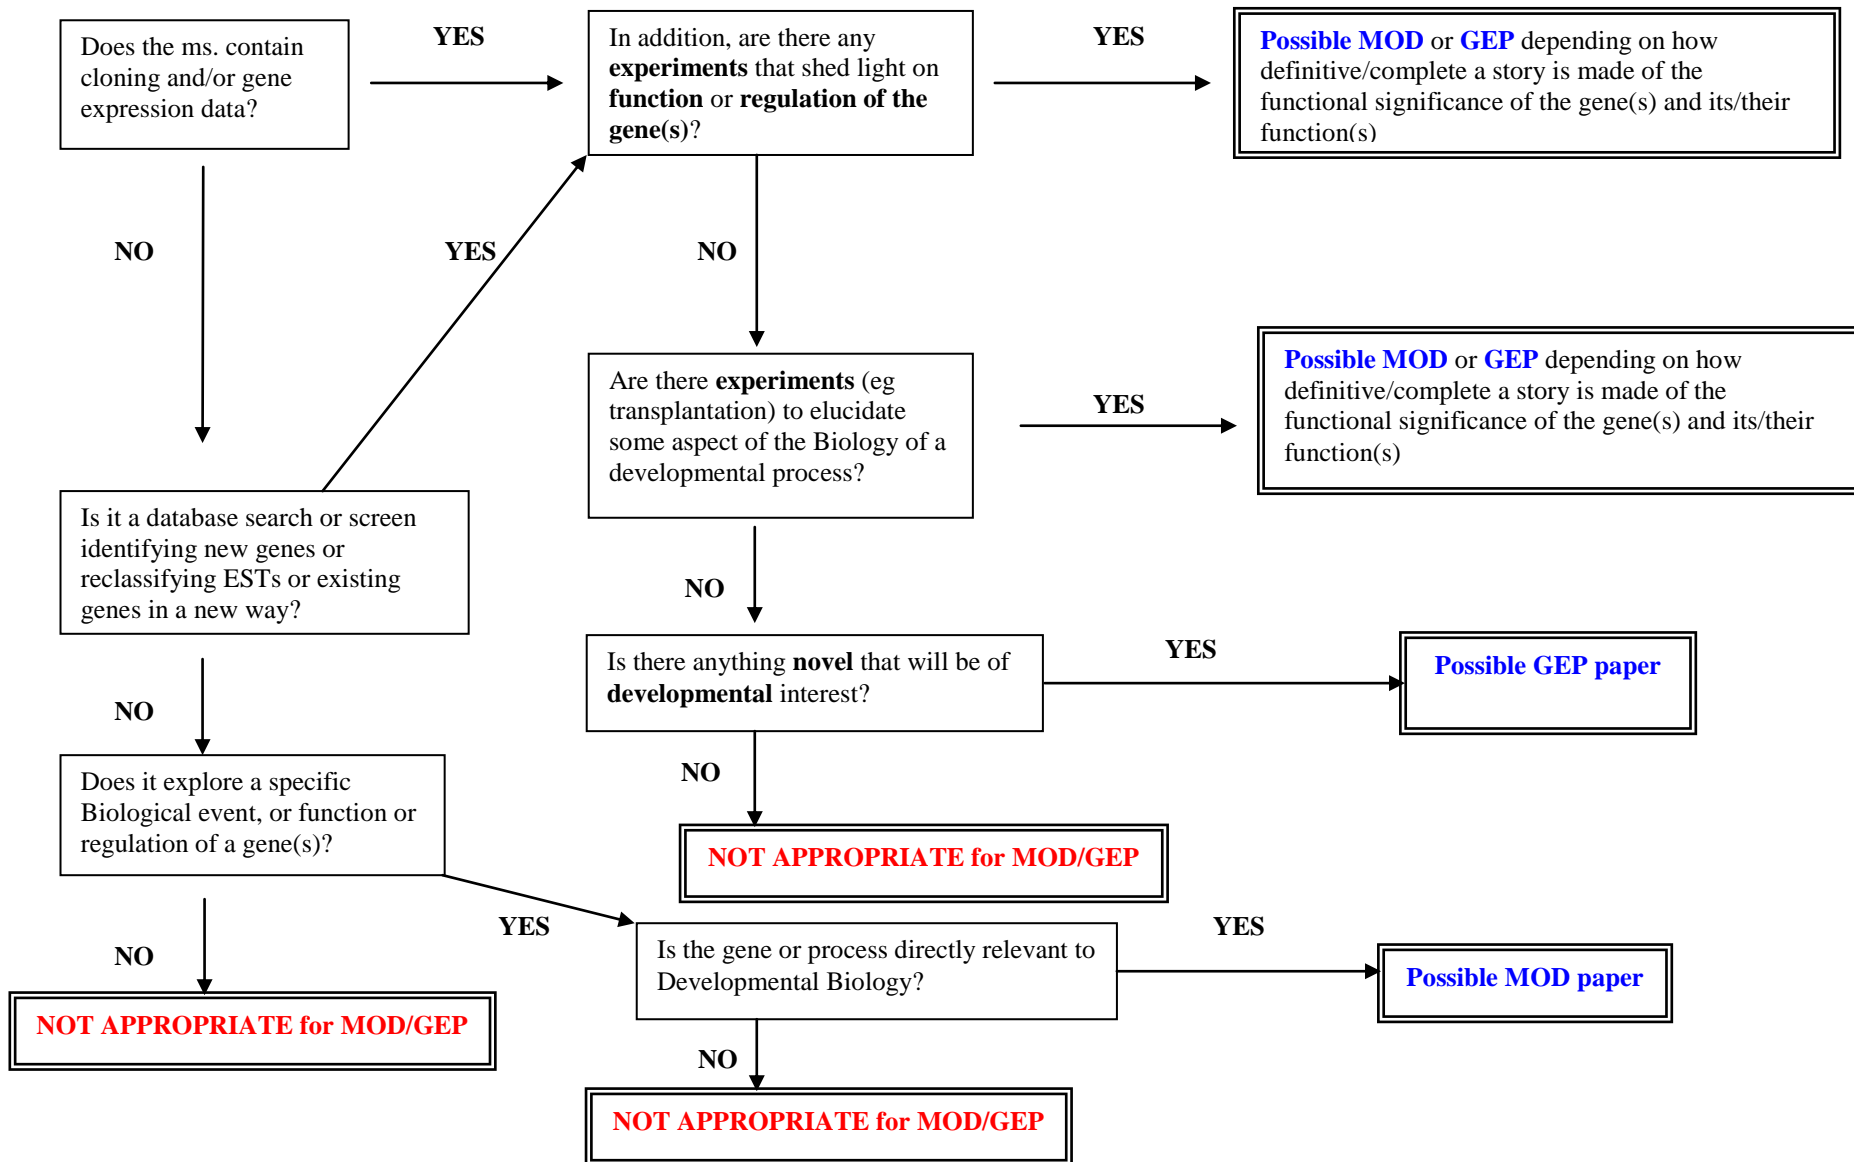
Does the ms. contain cloning and/or gene expression data?

YES

In addition, are there any experiments that shed light on function or regulation of the gene(s)?

YES

Possible MOD or GEP depending on how definitive/complete a story is made of the functional significance of the gene(s) and its/their function(s)

NO

YES

NO

Are there experiments (eg transplantation) to elucidate some aspect of the Biology of a developmental process?

YES

Possible MOD or GEP depending on how definitive/complete a story is made of the functional significance of the gene(s) and its/their function(s)

Is it a database search or screen identifying new genes or reclassifying ESTs or existing genes in a new way?

NO

Is there anything novel that will be of developmental interest?

YES

Possible GEP paper

NO

NO

Does it explore a specific Biological event, or function or regulation of a gene(s)?

NOT APPROPRIATE for MOD/GEP

YES

Is the gene or process directly relevant to Developmental Biology?

YES

Possible MOD paper

NO

NOT APPROPRIATE for MOD/GEP

NO

NOT APPROPRIATE for MOD/GEP